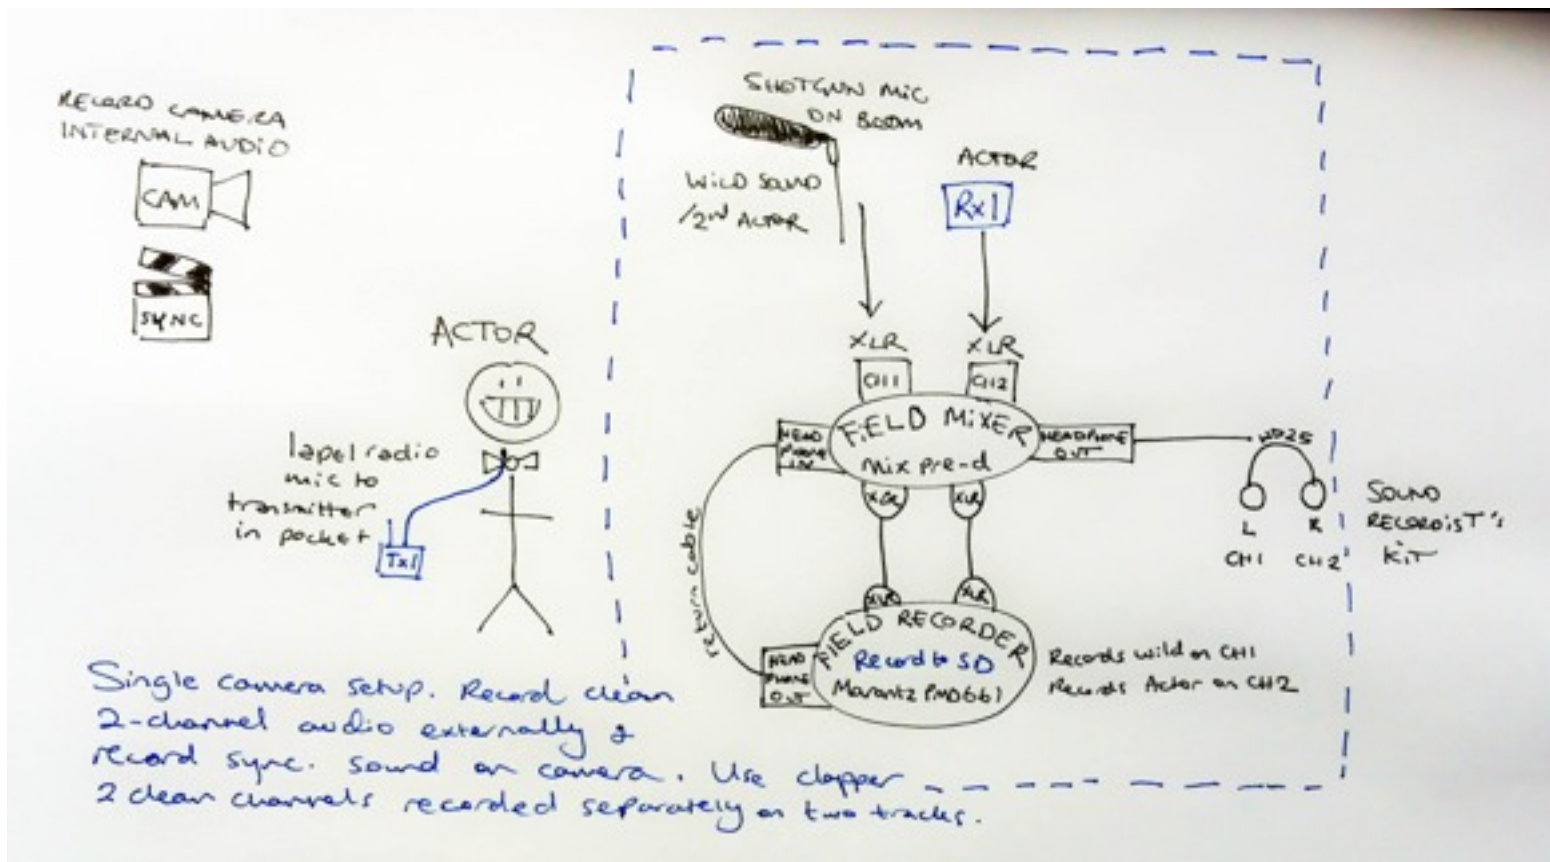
RECORD CAMERA INTERNAL AUDIO

CAM

SYNC

ACTOR

lapel radio mic to transmitter in pocket

Tx1

SHOTGUN MIC ON BOOM

WILD SOUND /2ND ACTOR

ACTOR

Rx1

XLR

XLR

CH1

CH2

HEAD PHONE IN

FIELD MIXER

Mix Pre-d

HEADPHONE OUT

HD25

L CH1

R CH2

SOUND RECORDIST'S KIT

XLR

XLR

return cable

XLR

XLR

HEAD PHONE OUT

FIELD RECORDER

Record to SD

Marantz PMD661

Records wild on CH1
Records Actor on CH2

Single camera setup. Record clean 2-channel audio externally & record sync. sound on camera. Use clapper
2 clean channels recorded separately on two tracks.